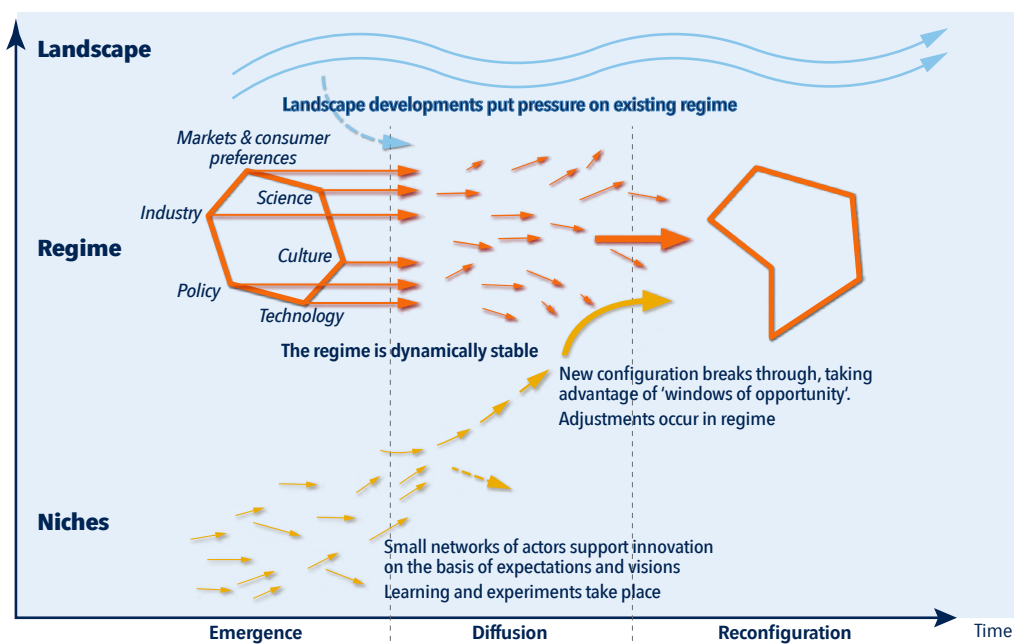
Landscape

Landscape developments put pressure on existing regime

Markets & consumer preferences

Science

Industry

Regime

Culture

Policy

Technology

The regime is dynamically stable

New configuration breaks through, taking advantage of 'windows of opportunity'.

Adjustments occur in regime

Niches

Small networks of actors support innovation on the basis of expectations and visions

Learning and experiments take place

Emergence

Diffusion

Reconfiguration

Time